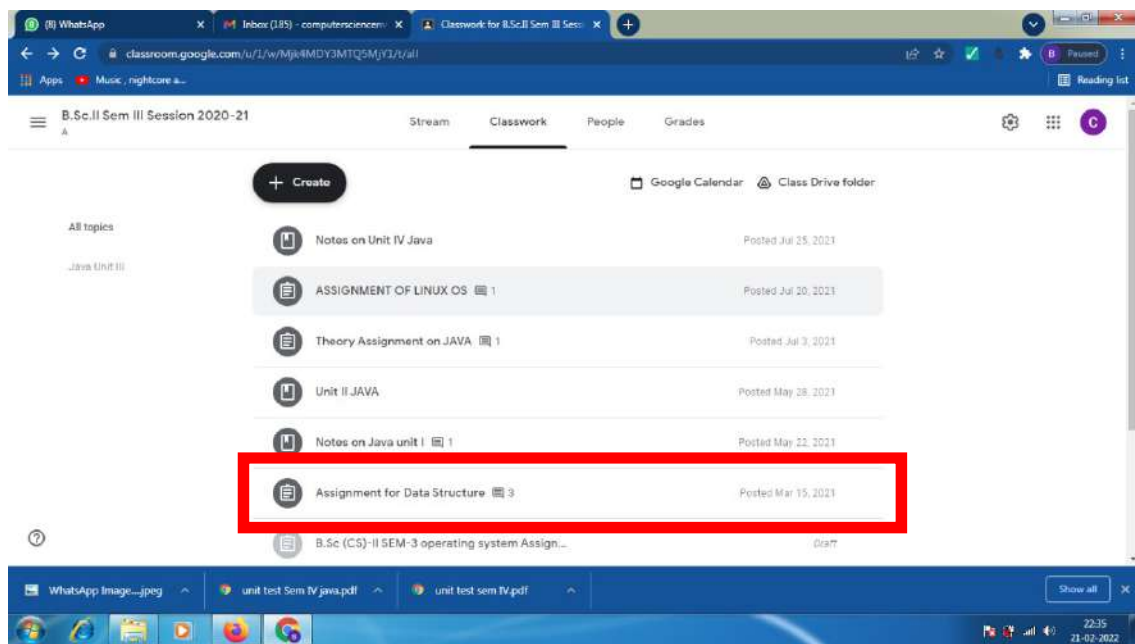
(8) WhatsApp
Inbox (185) - computersciencenv
Classwork for B.Sc.II Sem III Sessi

classroom.google.com/u/1/w/Mjk4MDY3MTQ5MjY1/t/all

B Paused

Apps Music, nightcore a...

Reading list

B.Sc.II Sem III Session 2020-21
A

Stream Classwork People Grades

C

+ Create

Google Calendar Class Drive folder

All topics

Java Unit III

Notes on Unit IV Java Posted Jul 25, 2021

ASSIGNMENT OF LINUX OS 1 Posted Jul 20, 2021

Theory Assignment on JAVA 1 Posted Jul 3, 2021

Unit II JAVA Posted May 28, 2021

Notes on Java unit I 1 Posted May 22, 2021

Assignment for Data Structure 3 Posted Mar 15, 2021

B.Sc (CS)-II SEM-3 operating system Assign... Draft

WhatsApp Image....jpeg
unit test Sem IV java.pdf
unit test sem IV.pdf
Show all

22:35
21-02-2022